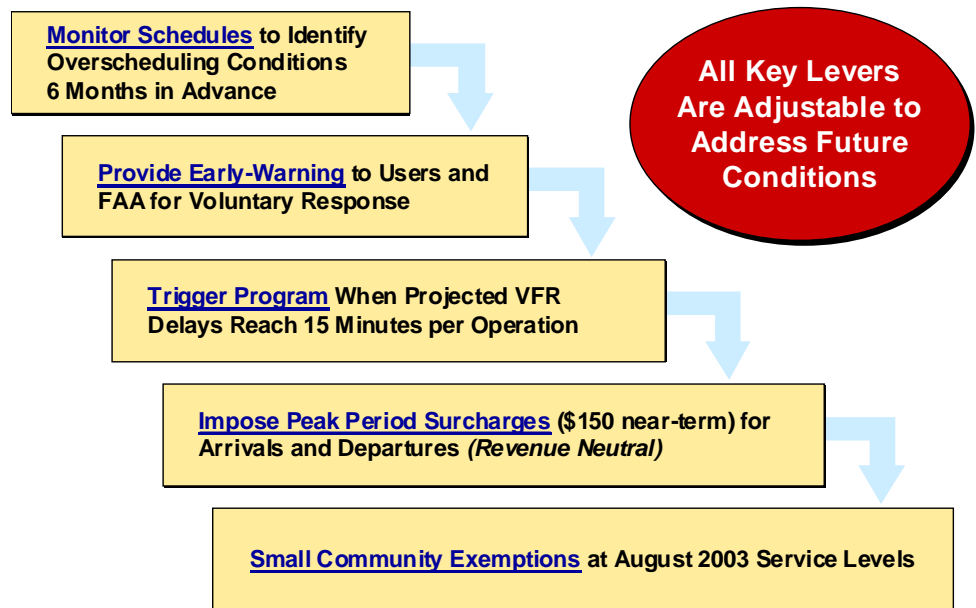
Monitor Schedules to Identify Overscheduling Conditions 6 Months in Advance

Provide Early-Warning to Users and FAA for Voluntary Response

Trigger Program When Projected VFR Delays Reach 15 Minutes per Operation

Impose Peak Period Surcharges ($150 near-term) for Arrivals and Departures (Revenue Neutral)

Small Community Exemptions at August 2003 Service Levels

All Key Levers Are Adjustable to Address Future Conditions